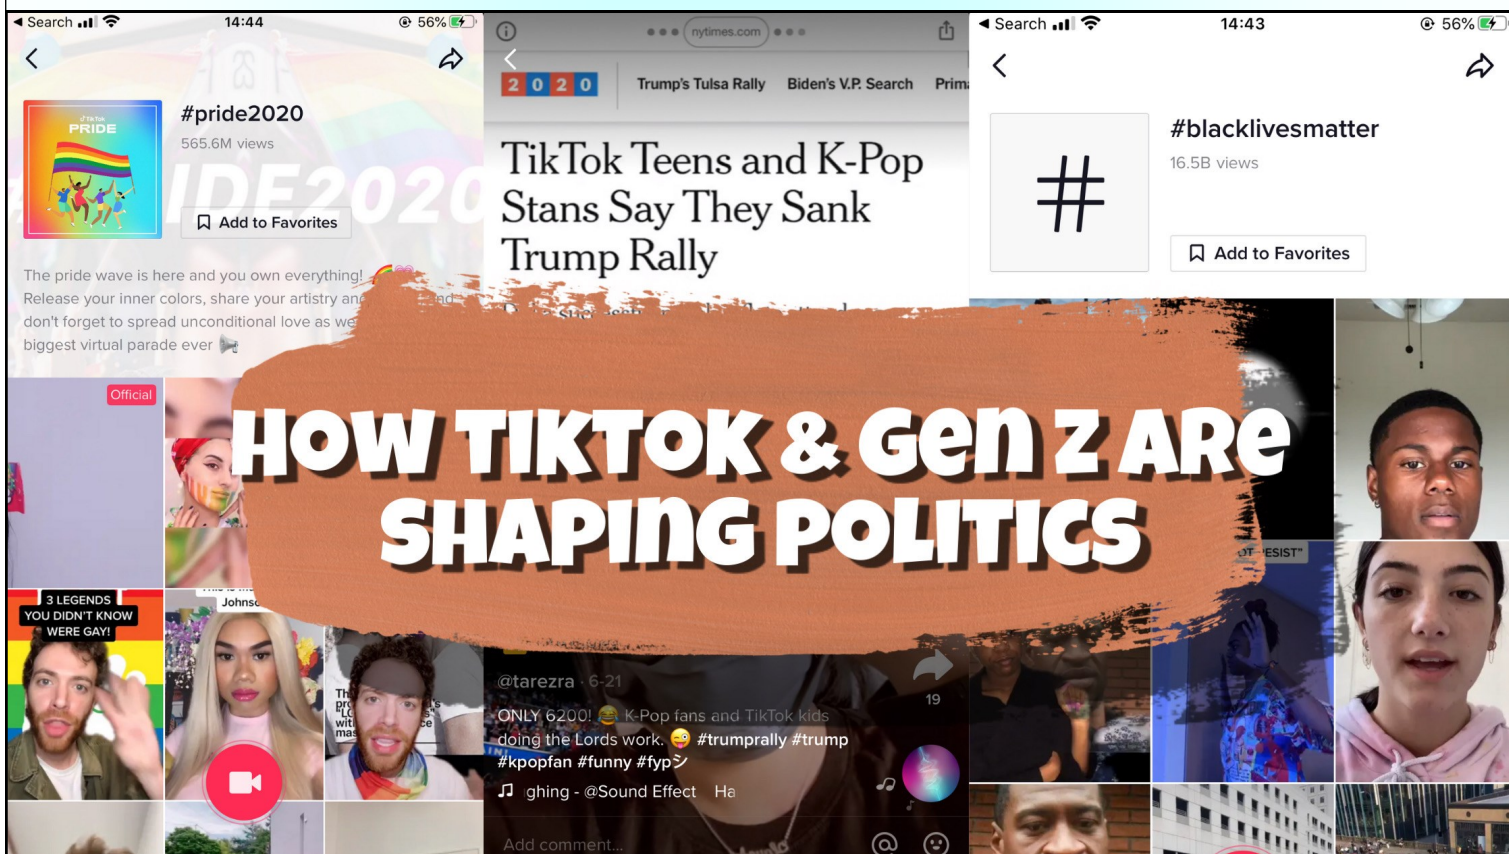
◀ Search 14:44 56%

TikTok PRIDE

#pride2020

565.6M views

Add to Favorites

The pride wave is here and you own everything! Release your inner colors, share your artistry an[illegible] don't forget to spread unconditional love as we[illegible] biggest virtual parade ever

Official

3 LEGENDS YOU DIDN'T KNOW WERE GAY!

nytimes.com

2020 Trump's Tulsa Rally Biden's V.P. Search Prima

TikTok Teens and K-Pop Stans Say They Sank Trump Rally

◀ Search 14:43 56%

#

#blacklivesmatter

16.5B views

Add to Favorites

HOW TIKTOK & GEN Z ARE SHAPING POLITICS

@tarezra · 6-21

ONLY 6200! K-Pop fans and TikTok kids doing the Lords work. #trumprally #trump #kpopfan #funny #fypシ

19

ghing - @Sound Effect Ha

Add comment...